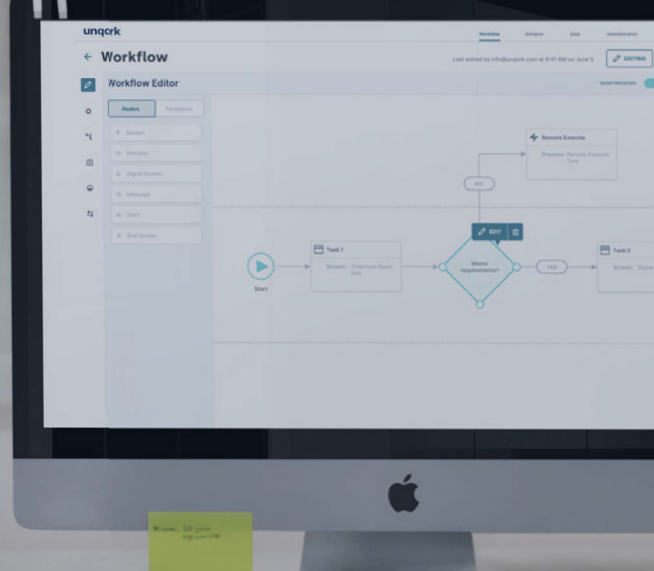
unqork

Workflow Designer Data Administration

← Workflow

Last edited by info@unqork.com at 9:41 AM on June 5

EDITING

Workflow Editor

Nodes Templates

Screen

Message

Signal Screen

Message

Start

End Screen

Remote Execute

Process: Remote Execute Test

NO

EDIT

Start

Task 1

Screen: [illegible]

Meets requirements?

YES

Task 2

Screen: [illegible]